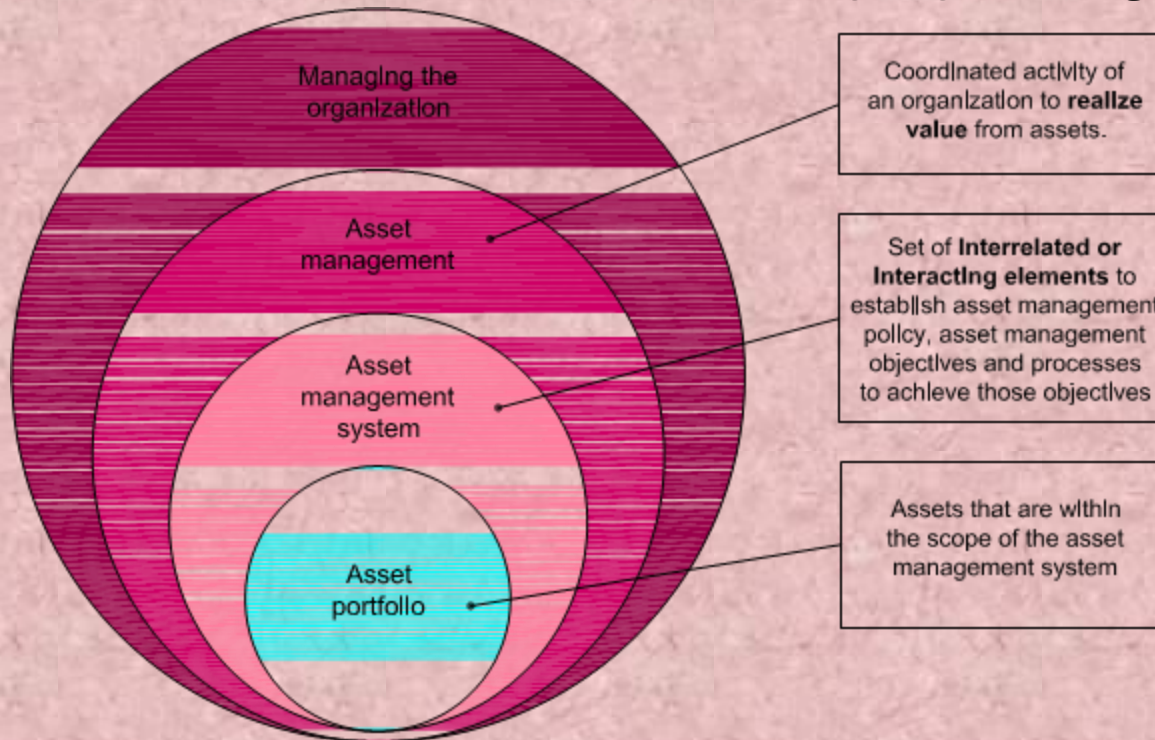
Managing the organization

Asset management

Asset management system

Asset portfolio

Coordinated activity of an organization to **realize value** from assets.

Set of **Interrelated or Interacting elements** to establish asset management policy, asset management objectives and processes to achieve those objectives

Assets that are within the scope of the asset management system